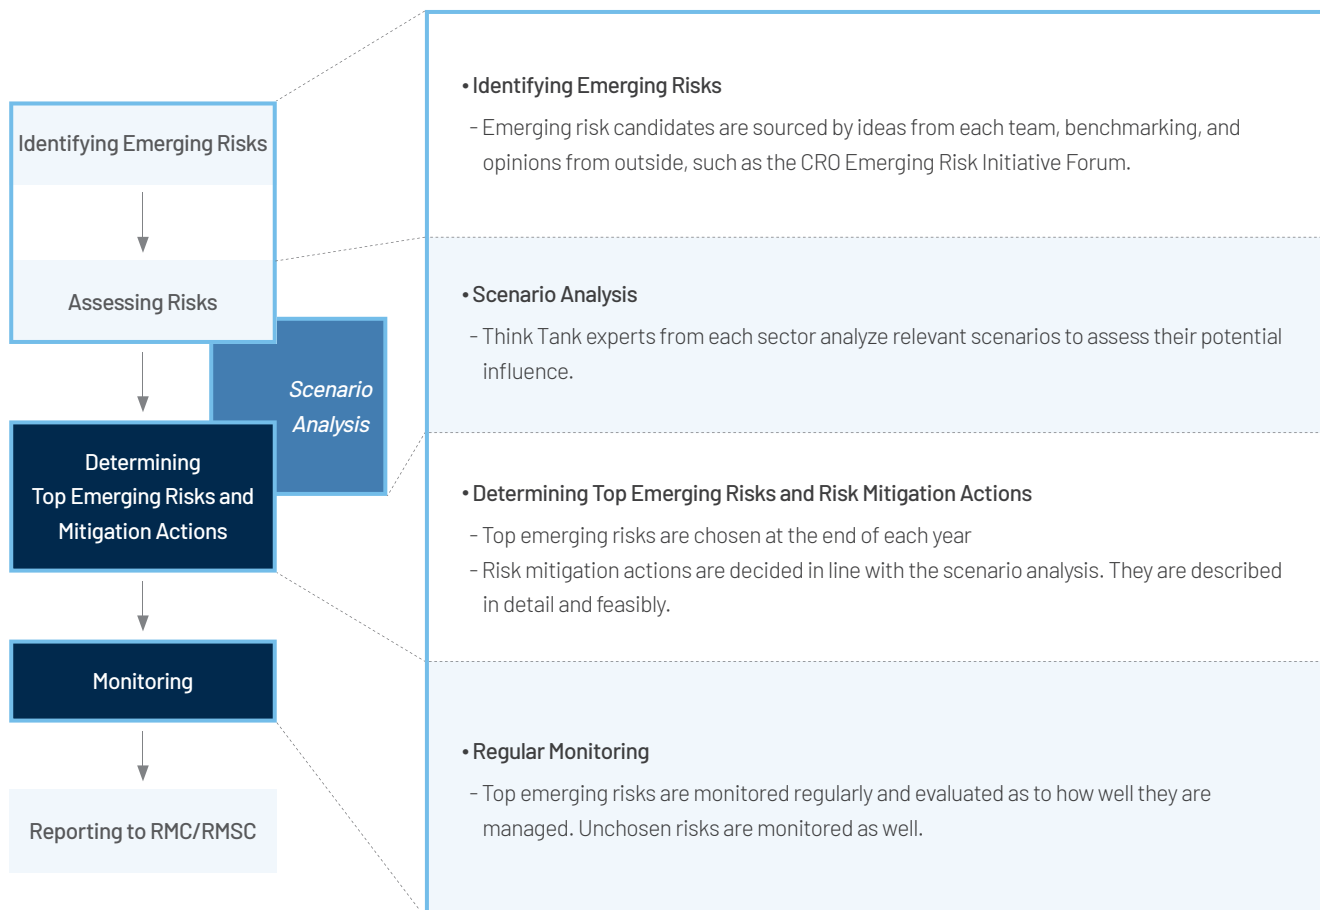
Identifying Emerging Risks

Assessing Risks

Scenario Analysis

Determining Top Emerging Risks and Mitigation Actions

Monitoring

Reporting to RMC/RMSC

• Identifying Emerging Risks
- Emerging risk candidates are sourced by ideas from each team, benchmarking, and opinions from outside, such as the CRO Emerging Risk Initiative Forum.

• Scenario Analysis
- Think Tank experts from each sector analyze relevant scenarios to assess their potential influence.

• Determining Top Emerging Risks and Risk Mitigation Actions
- Top emerging risks are chosen at the end of each year
- Risk mitigation actions are decided in line with the scenario analysis. They are described in detail and feasibly.

• Regular Monitoring
- Top emerging risks are monitored regularly and evaluated as to how well they are managed. Unchosen risks are monitored as well.